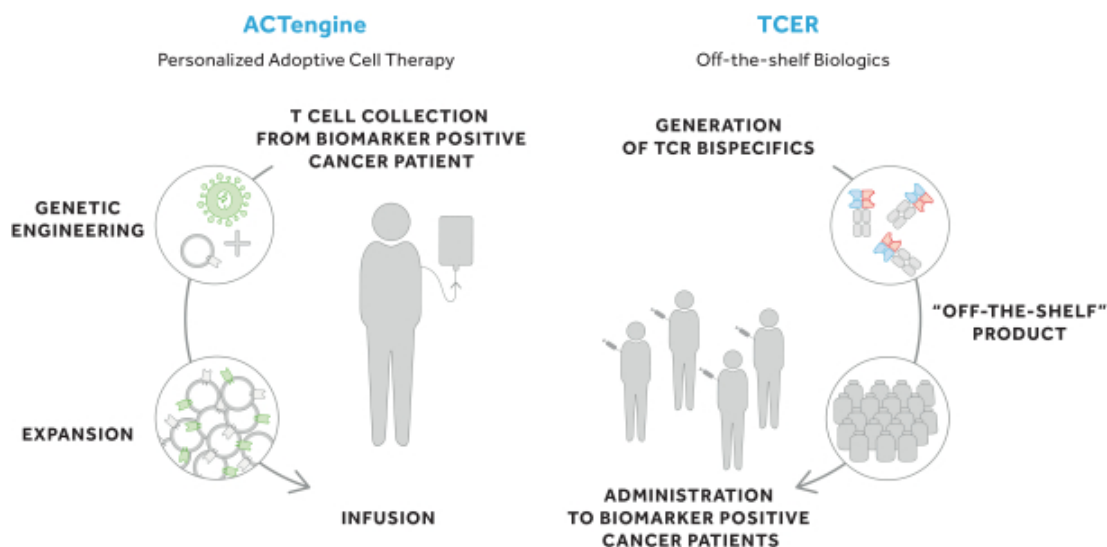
ACTengine

Personalized Adoptive Cell Therapy

T CELL COLLECTION FROM BIOMARKER POSITIVE CANCER PATIENT

GENETIC ENGINEERING

EXPANSION

INFUSION

TCER

Off-the-shelf Biologics

GENERATION OF TCR BISPECIFICS

"OFF-THE-SHELF" PRODUCT

ADMINISTRATION TO BIOMARKER POSITIVE CANCER PATIENTS